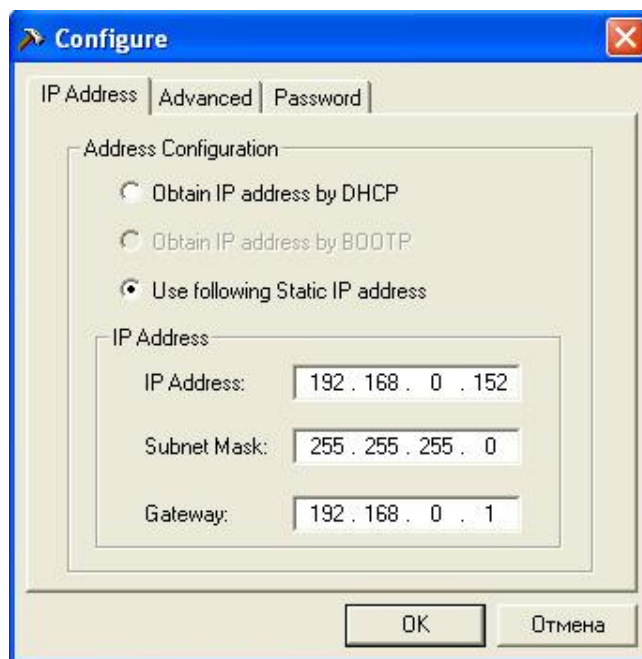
Configure

IP Address | Advanced | Password

Address Configuration

Obtain IP address by DHCP

Obtain IP address by BOOTP

Use following Static IP address

IP Address

IP Address: 192 . 168 . 0 . 152

Subnet Mask: 255 . 255 . 255 . 0

Gateway: 192 . 168 . 0 . 1

OK

Отмена